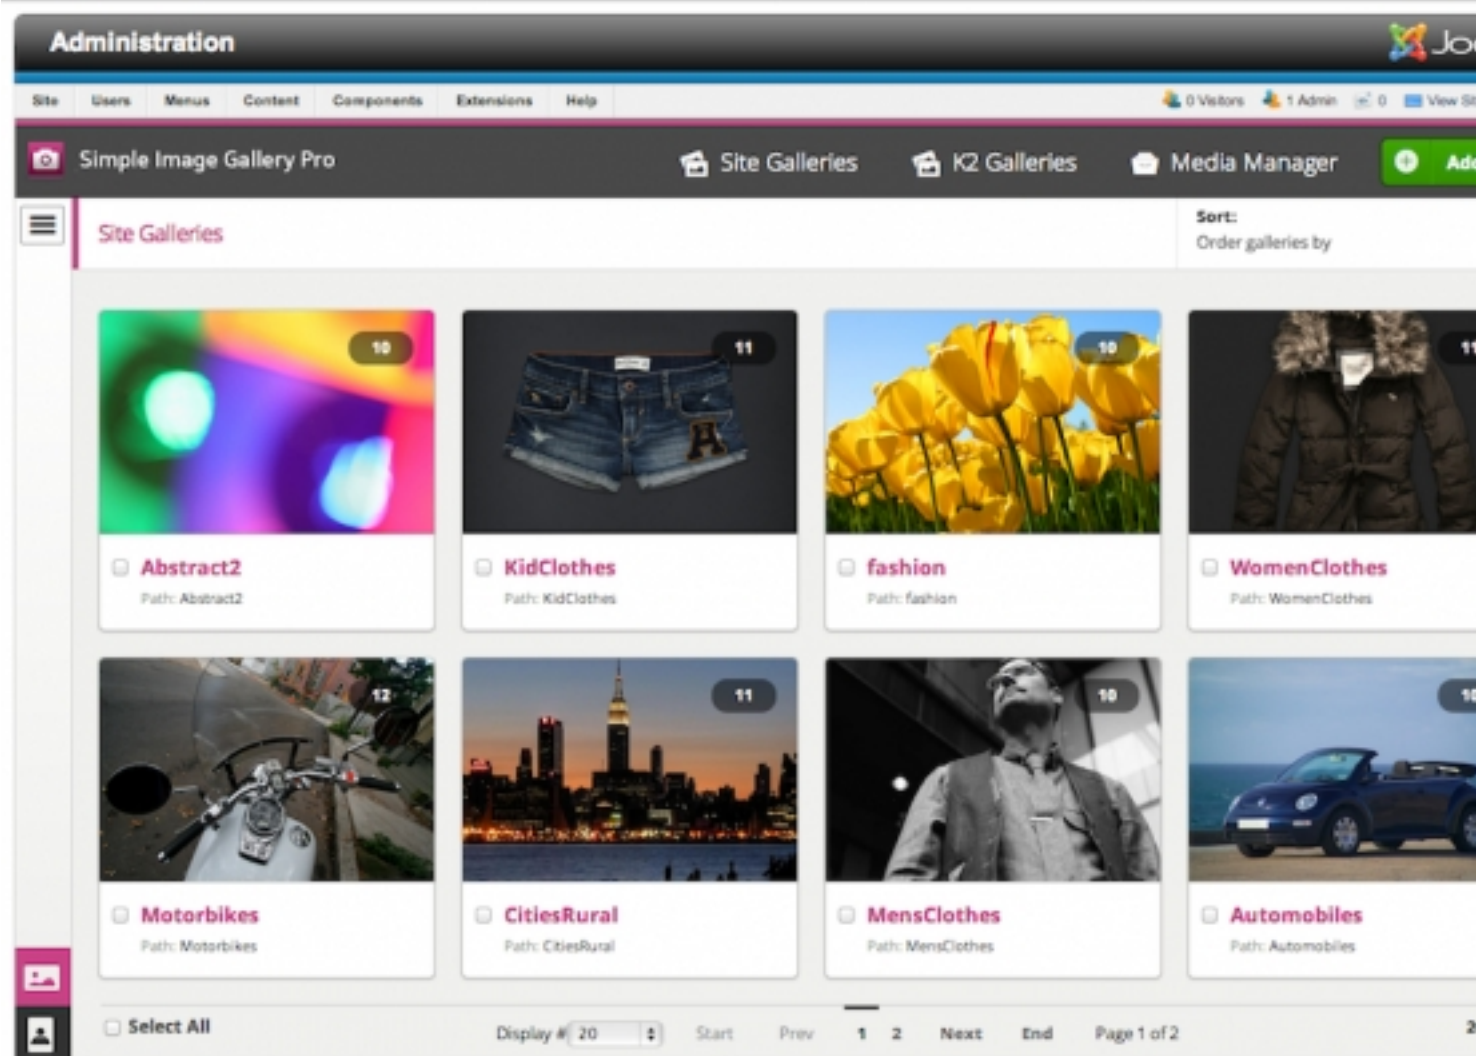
Administration

Jo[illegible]

Site Users Menus Content Components Extensions Help

0 Visitors 1 Admin 0 View Si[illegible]

Simple Image Gallery Pro

Site Galleries K2 Galleries Media Manager Ad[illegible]

Site Galleries

Sort:
Order galleries by

10
Abstract2
Path: Abstract2

11
KidClothes
Path: KidClothes

10
fashion
Path: fashion

1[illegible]
WomenClothes
Path: WomenClothes

12
Motorbikes
Path: Motorbikes

11
CitiesRural
Path: CitiesRural

10
MensClothes
Path: MensClothes

1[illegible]
Automobiles
Path: Automobiles

Select All

Display # 20

Start Prev 1 2 Next End Page 1 of 2

2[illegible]